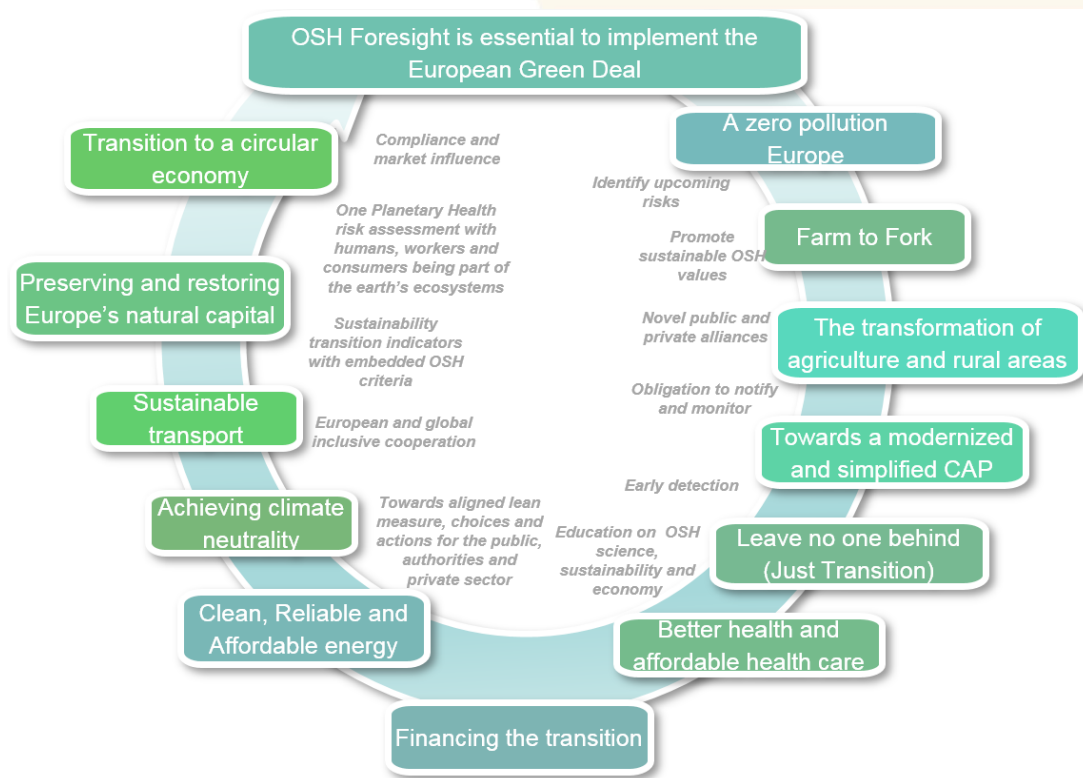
OSH Foresight is essential to implement the European Green Deal

A zero pollution Europe

Farm to Fork

The transformation of agriculture and rural areas

Towards a modernized and simplified CAP

Leave no one behind (Just Transition)

Better health and affordable health care

Financing the transition

Clean, Reliable and Affordable energy

Achieving climate neutrality

Sustainable transport

Preserving and restoring Europe's natural capital

Transition to a circular economy

Compliance and market influence

One Planetary Health risk assessment with humans, workers and consumers being part of the earth's ecosystems

Sustainability transition indicators with embedded OSH criteria

European and global inclusive cooperation

Towards aligned lean measure, choices and actions for the public, authorities and private sector

Identify upcoming risks

Promote sustainable OSH values

Novel public and private alliances

Obligation to notify and monitor

Early detection

Education on OSH science, sustainability and economy